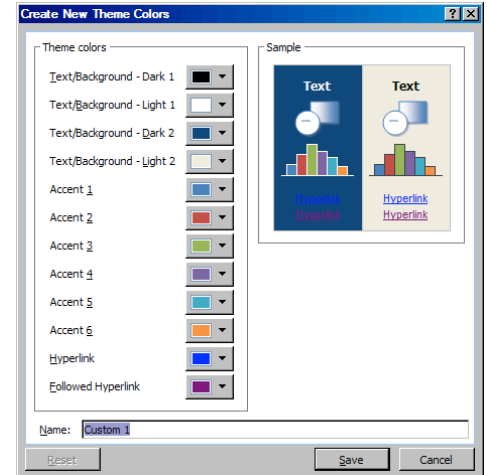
Create New Theme Colors

?

Theme colors

Text/Background - Dark 1

Text/Background - Light 1

Text/Background - Dark 2

Text/Background - Light 2

Accent 1

Accent 2

Accent 3

Accent 4

Accent 5

Accent 6

Hyperlink

Followed Hyperlink

Sample

Text

Hyperlink

Hyperlink

Text

Hyperlink

Hyperlink

Name: Custom 1

Reset

Save

Cancel